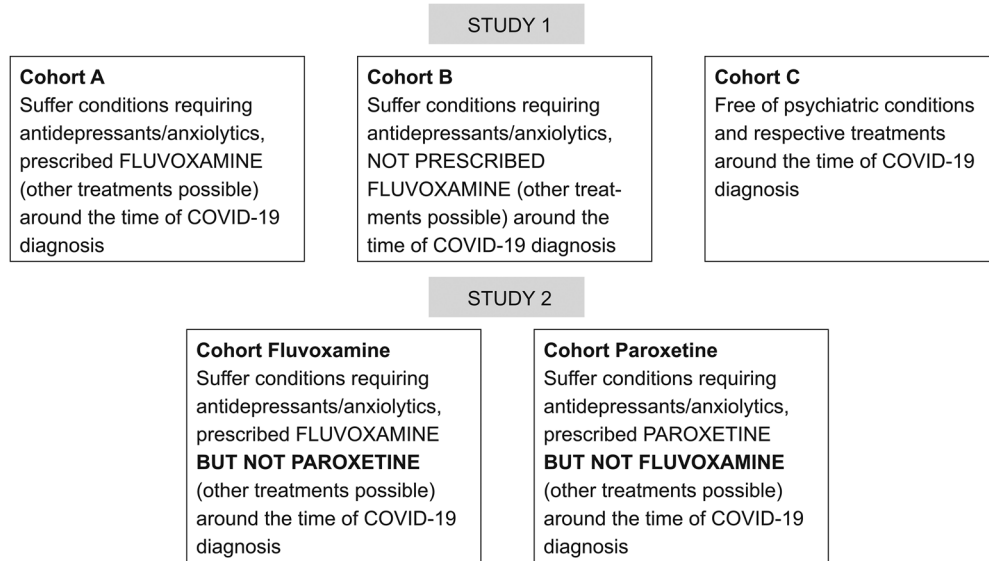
STUDY 1

**Cohort A**
Suffer conditions requiring antidepressants/anxiolytics, prescribed FLUVOXAMINE (other treatments possible) around the time of COVID-19 diagnosis

**Cohort B**
Suffer conditions requiring antidepressants/anxiolytics, NOT PRESCRIBED FLUVOXAMINE (other treatments possible) around the time of COVID-19 diagnosis

**Cohort C**
Free of psychiatric conditions and respective treatments around the time of COVID-19 diagnosis

STUDY 2

**Cohort Fluvoxamine**
Suffer conditions requiring antidepressants/anxiolytics, prescribed FLUVOXAMINE **BUT NOT PAROXETINE** (other treatments possible) around the time of COVID-19 diagnosis

**Cohort Paroxetine**
Suffer conditions requiring antidepressants/anxiolytics, prescribed PAROXETINE **BUT NOT FLUVOXAMINE** (other treatments possible) around the time of COVID-19 diagnosis